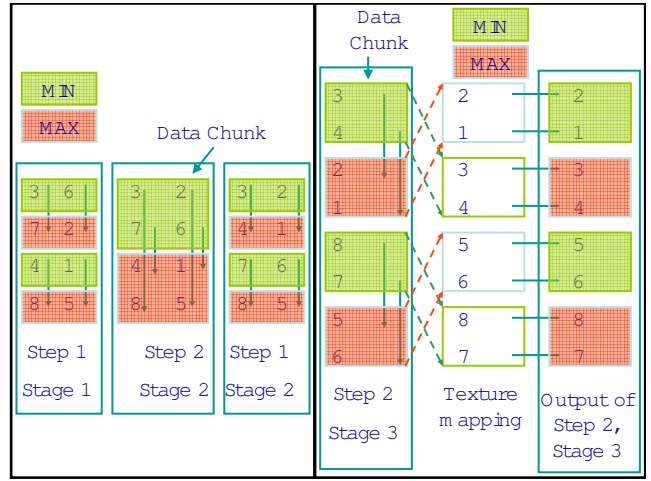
MIN
MAX
Data Chunk
3 6
7 2
4 1
8 5
Step 1
Stage 1
3 2
7 6
4 1
8 5
Step 2
Stage 2
3 2
4 1
7 6
8 5
Step 1
Stage 2

Data Chunk
MIN
MAX
3
4
2
1
8
7
5
6
Step 2
Stage 3
2
1
3
4
5
6
8
7
Texture mapping
2
1
3
4
5
6
8
7
Output of Step 2, Stage 3